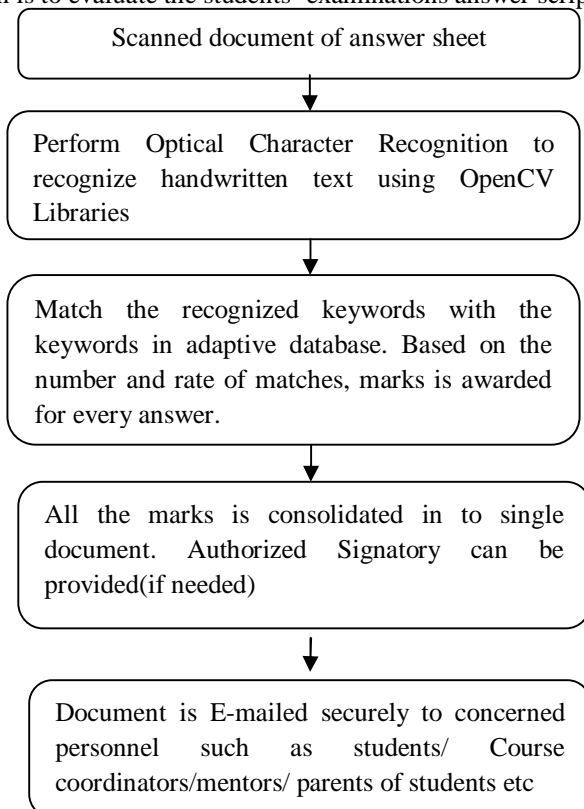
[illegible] is to evaluate the students' examinations answer scrip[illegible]

Scanned document of answer sheet

Perform Optical Character Recognition to recognize handwritten text using OpenCV Libraries

Match the recognized keywords with the keywords in adaptive database. Based on the number and rate of matches, marks is awarded for every answer.

All the marks is consolidated in to single document. Authorized Signatory can be provided(if needed)

Document is E-mailed securely to concerned personnel such as students/ Course coordinators/mentors/ parents of students etc